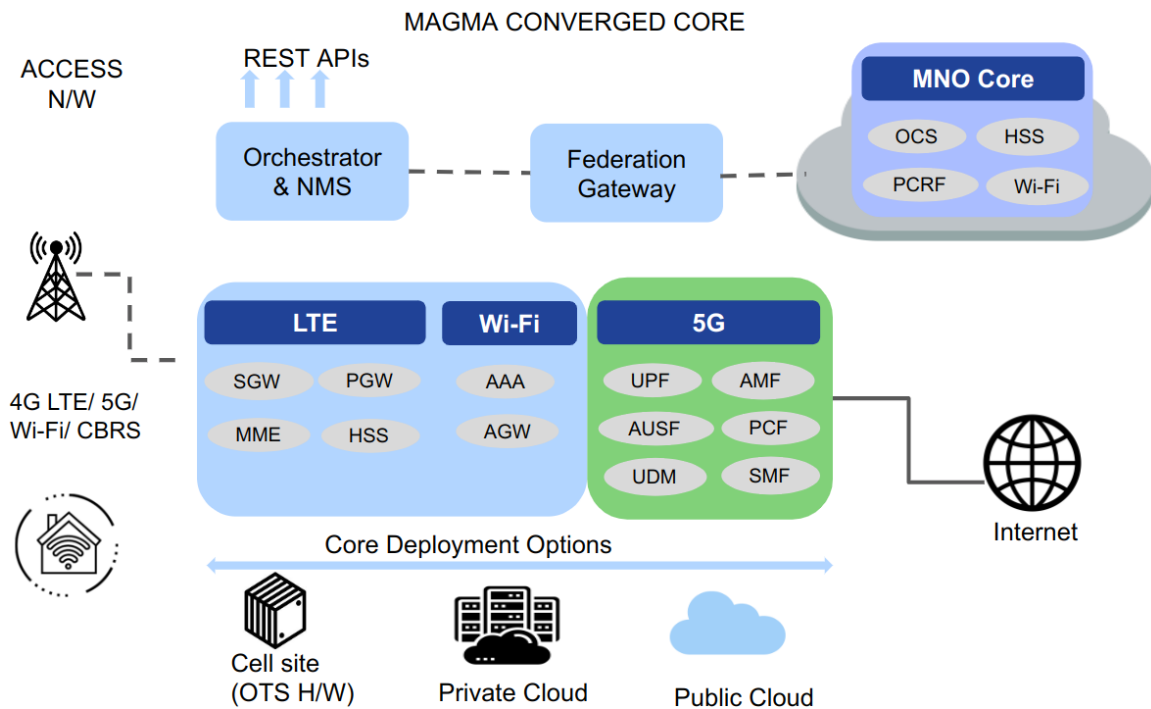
MAGMA CONVERGED CORE

ACCESS N/W

REST APIs

Orchestrator & NMS

Federation Gateway

MNO Core

OCS

HSS

PCRF

Wi-Fi

LTE

SGW

PGW

MME

HSS

Wi-Fi

AAA

AGW

5G

UPF

AMF

AUSF

PCF

UDM

SMF

4G LTE/ 5G/ Wi-Fi/ CBRS

Internet

Core Deployment Options

Cell site (OTS H/W)

Private Cloud

Public Cloud